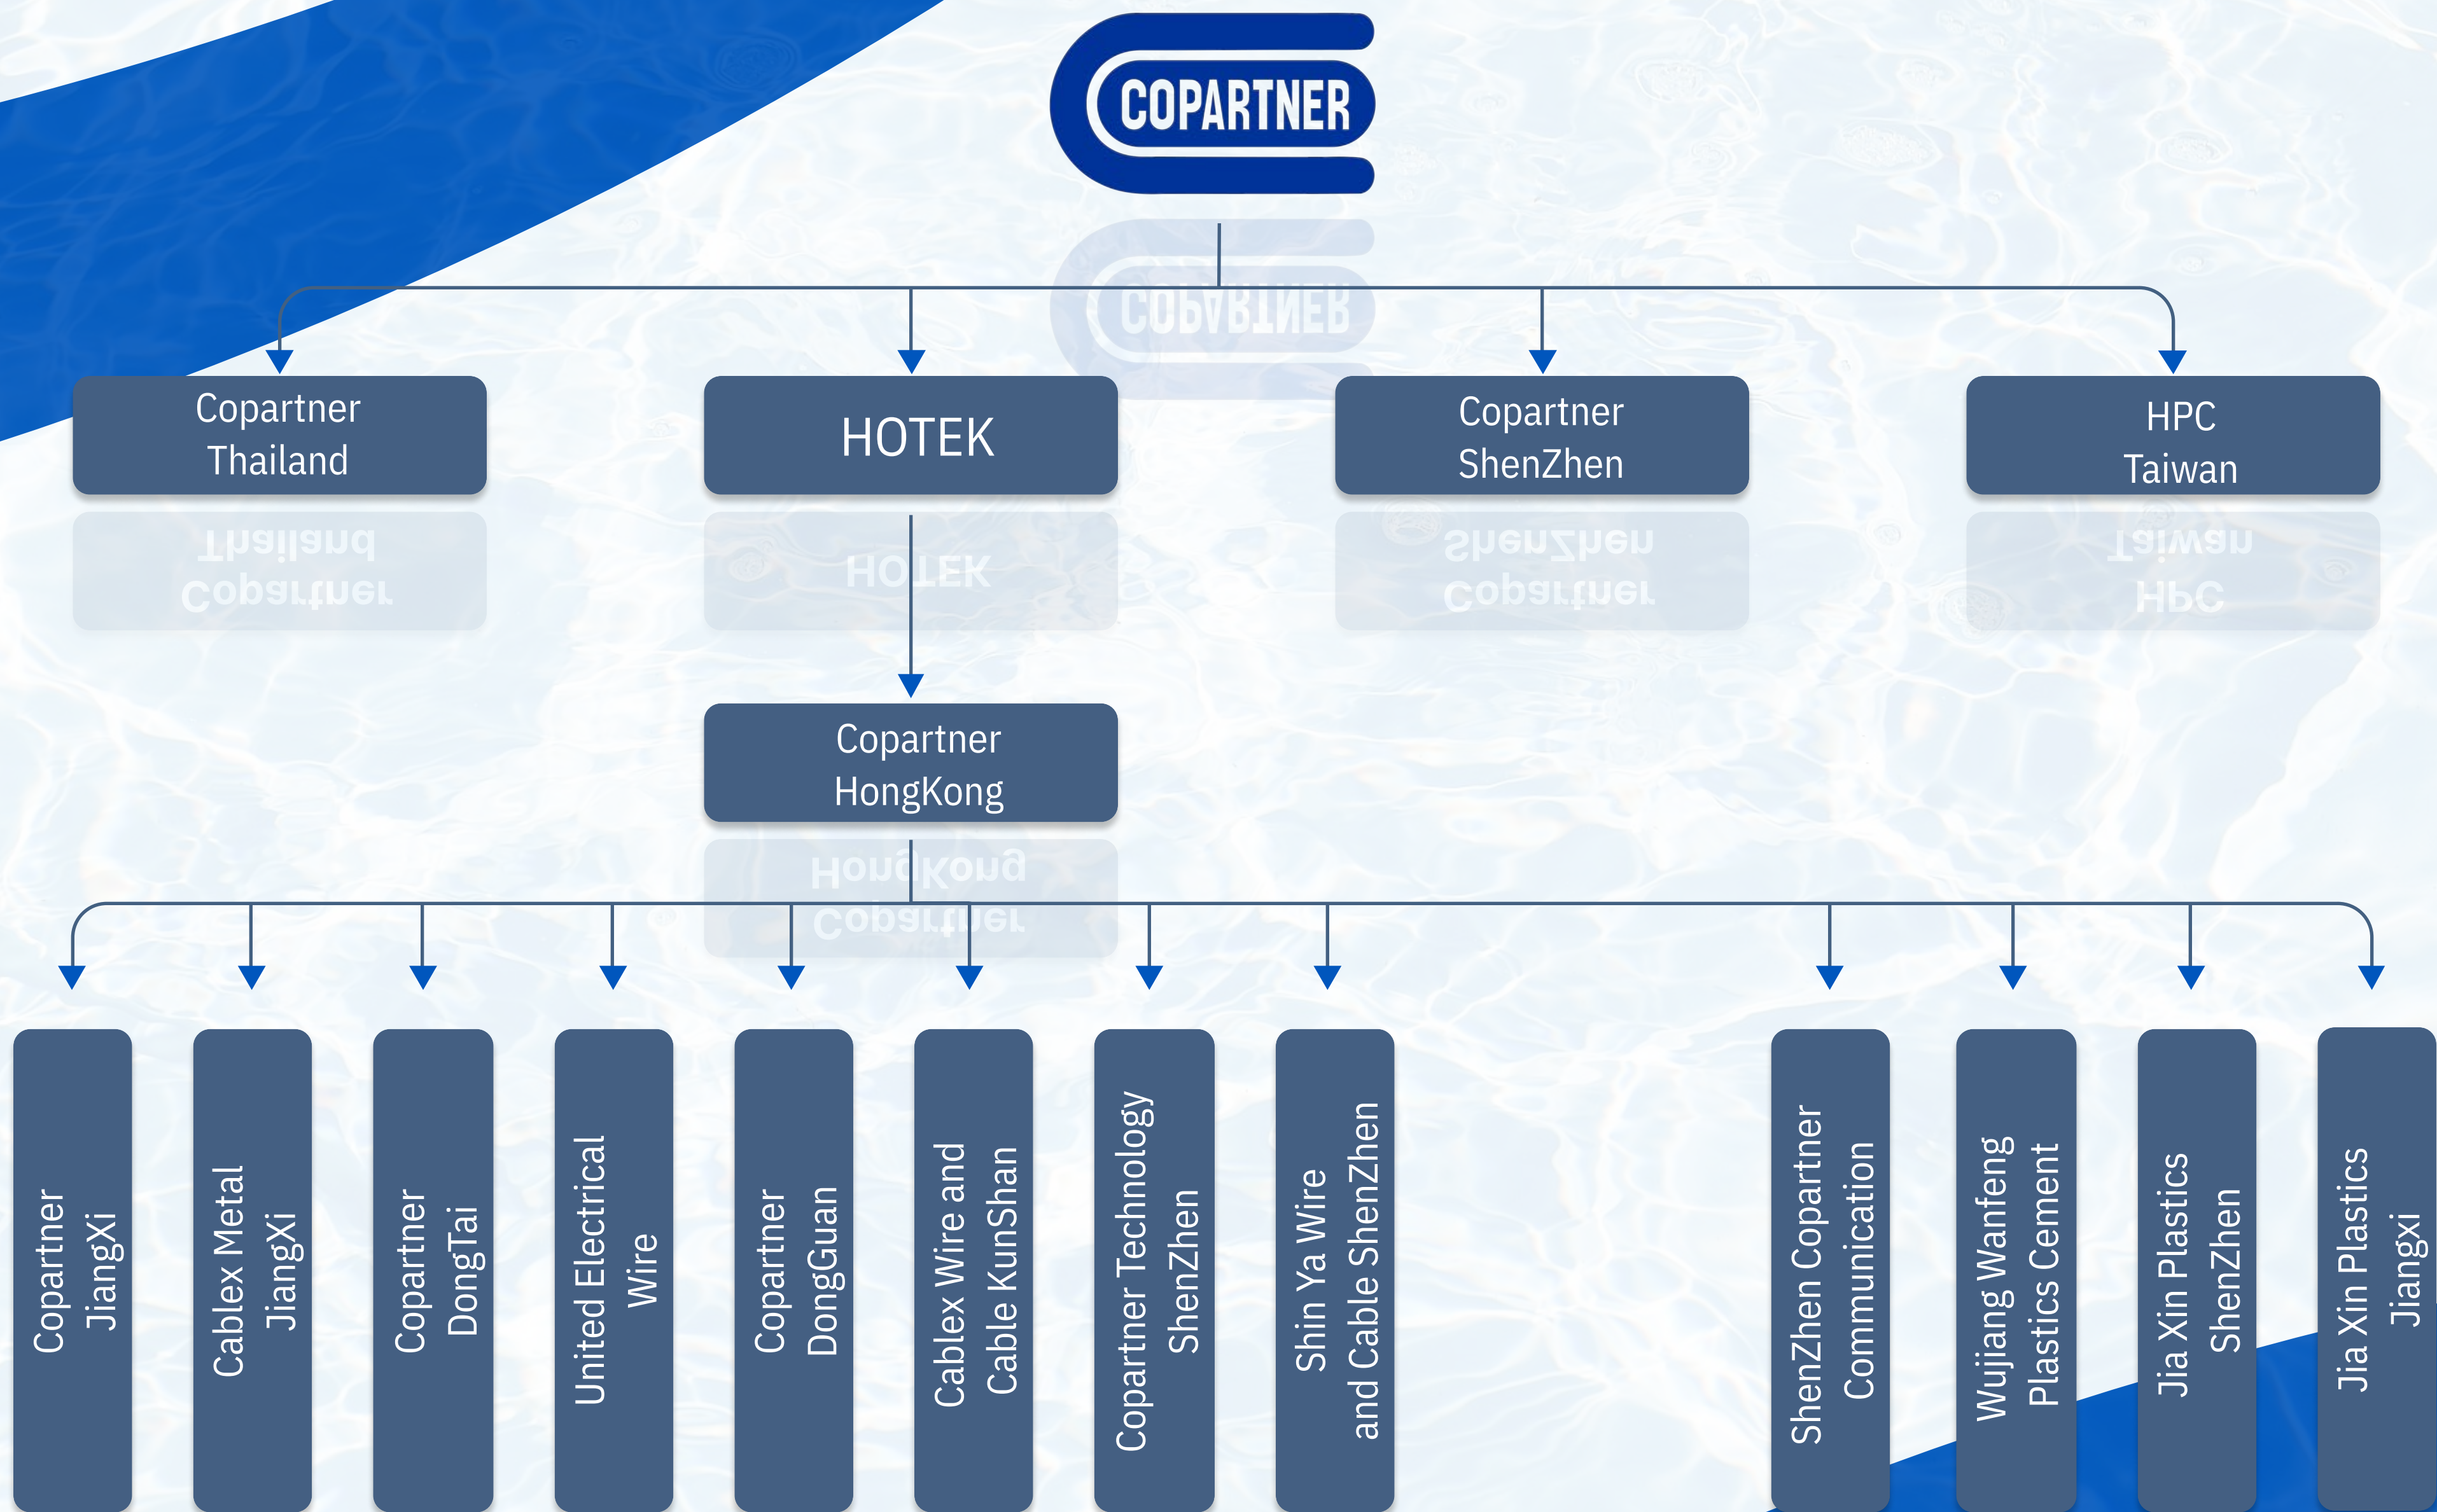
COPARTNER

Copartner Thailand

HOTEK

Copartner ShenZhen

HPC Taiwan

Copartner HongKong

Copartner JiangXi

Cablex Metal JiangXi

Copartner DongTai

United Electrical Wire

Copartner DongGuan

Cablex Wire and Cable KunShan

Copartner Technology ShenZhen

Shin Ya Wire and Cable ShenZhen

ShenZhen Copartner Communication

Wujiang Wanfeng Plastics Cement

Jia Xin Plastics ShenZhen

Jia Xin Plastics Jiangxi